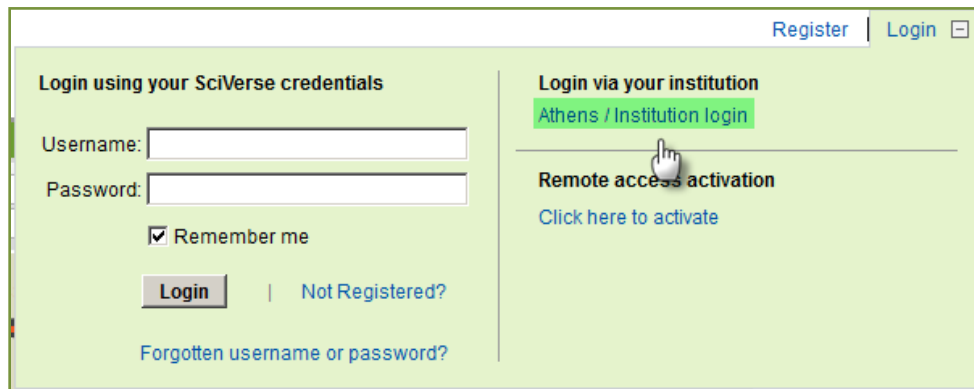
Register | Login ⊟

Login using your SciVerse credentials

Username:

Password:

Remember me

Login | Not Registered?

Forgotten username or password?

Login via your institution

Athens / Institution login

Remote access activation

Click here to activate